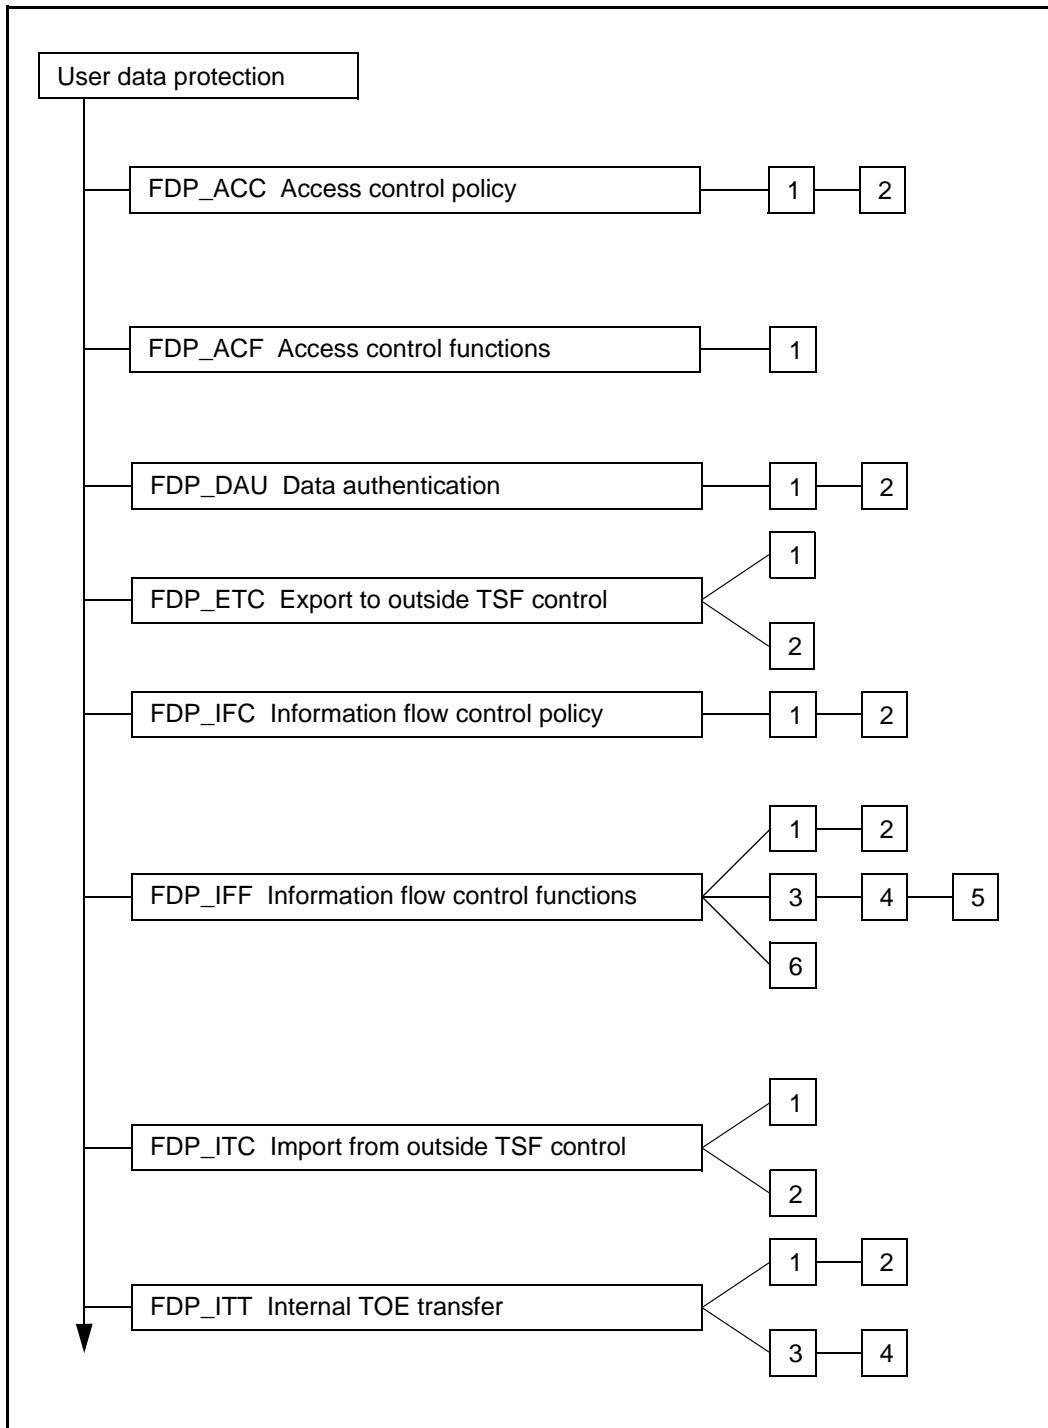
User data protection

FDP_ACC Access control policy 1 2

FDP_ACF Access control functions 1

FDP_DAU Data authentication 1 2

FDP_ETC Export to outside TSF control 1 2

FDP_IFC Information flow control policy 1 2

FDP_IFF Information flow control functions 1 2 3 4 5 6

FDP_ITC Import from outside TSF control 1 2

FDP_ITT Internal TOE transfer 1 2 3 4